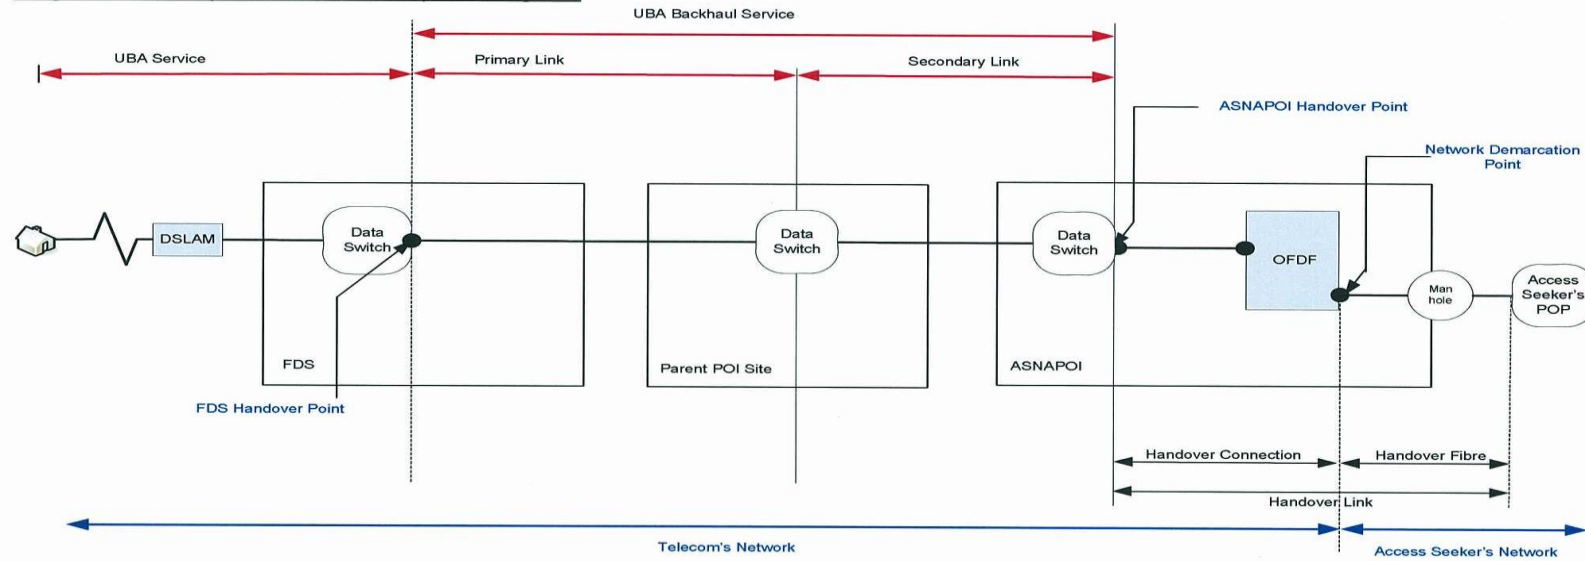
UBA Backhaul Service

UBA Service

Primary Link

Secondary Link

ASNAPOI Handover Point

Network Demarcation Point

DSLAM

Data Switch

Data Switch

Data Switch

OFDF

Man hole

Access Seeker's POP

FDS

Parent POI Site

ASNAPOI

FDS Handover Point

Handover Connection

Handover Fibre

Handover Link

Telecom's Network

Access Seeker's Network